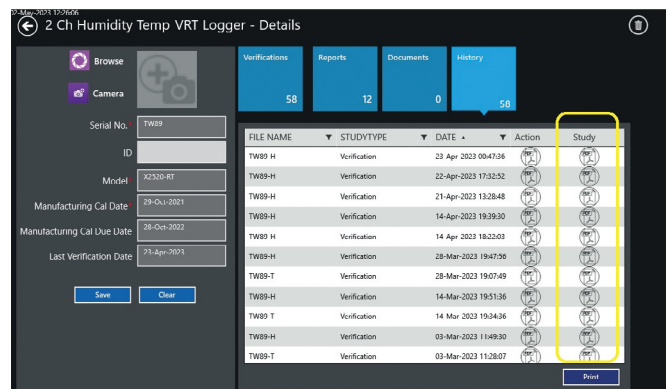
2-May-2023 12:26:06
2 Ch Humidity Temp VRT Logger - Details

Browse
Camera

Serial No.* TW89
ID
Model* X2520-RT
Manufacturing Cal Date* 29-Oct-2021
Manufacturing Cal Due Date 28-Oct-2022
Last Verification Date 23-Apr-2023

Save
Clear

Verifications 58
Reports 12
Documents 0
History 58

| FILE NAME | STUDYTYPE | DATE ▲ | Action | Study |
|---|---|---|---|---|
| TW89 H | Verification | 23 Apr 2023 00:47:36 | | |
| TW89-H | Verification | 22-Apr-2023 17:32:52 | | |
| TW89-H | Verification | 21-Apr-2023 13:28:48 | | |
| TW89-H | Verification | 14-Apr-2023 19:39:30 | | |
| TW89 H | Verification | 14 Apr 2023 18:22:03 | | |
| TW89-H | Verification | 28-Mar-2023 19:47:56 | | |
| TW89-T | Verification | 28-Mar-2023 19:07:49 | | |
| TW89-H | Verification | 14-Mar-2023 19:51:36 | | |
| TW89 T | Verification | 14 Mar 2023 19:34:36 | | |
| TW89-H | Verification | 03-Mar-2023 11:49:30 | | |
| TW89-T | Verification | 03-Mar-2023 11:28:07 | | |

Print